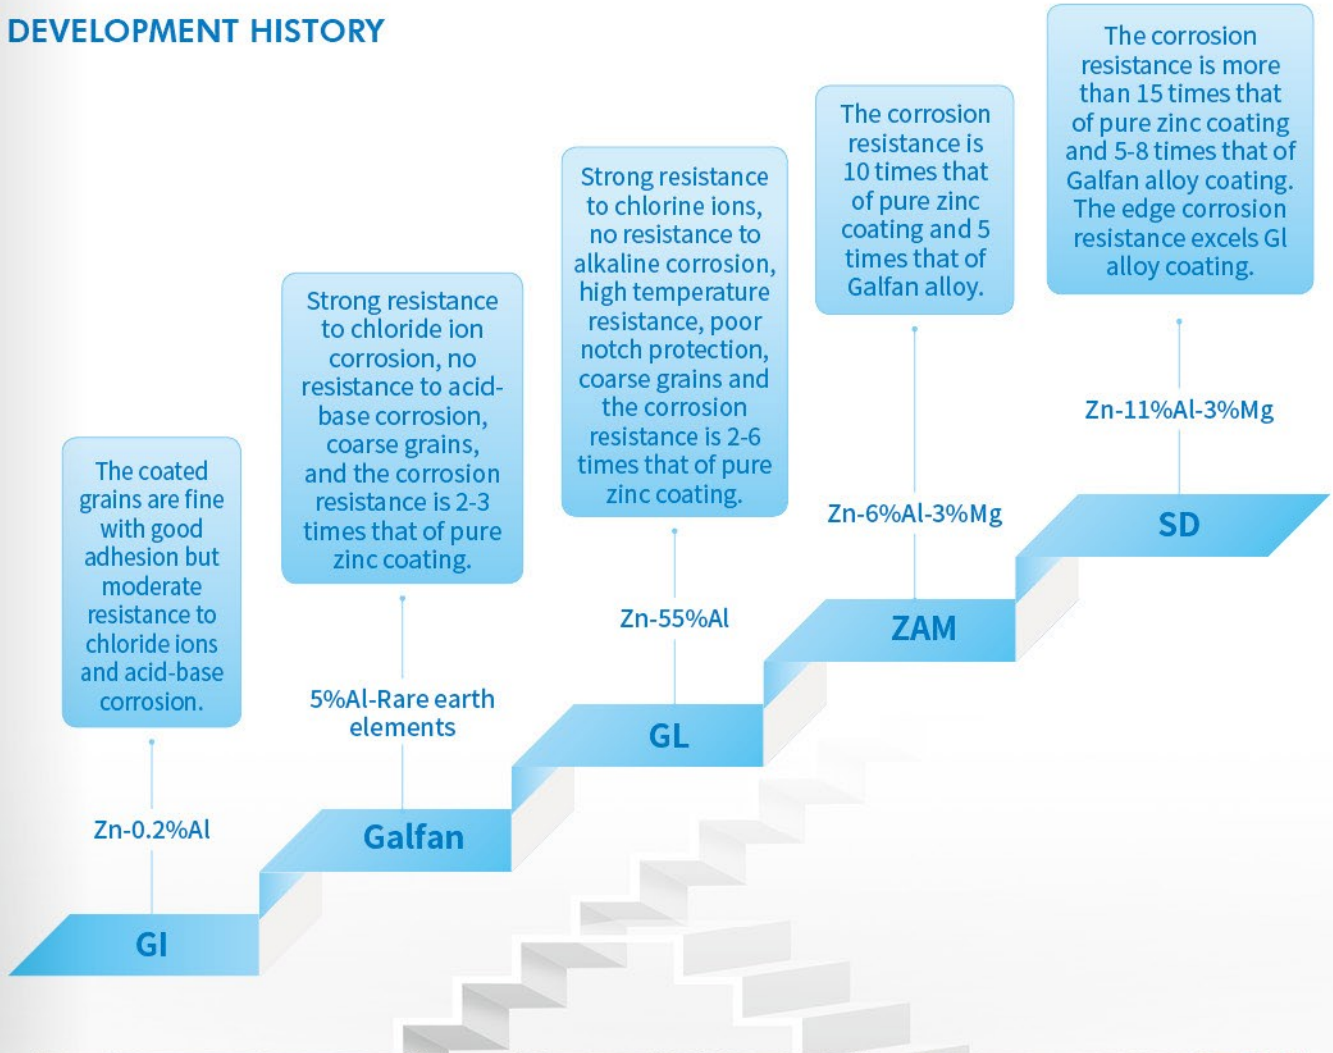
DEVELOPMENT HISTORY

The coated grains are fine with good adhesion but moderate resistance to chloride ions and acid-base corrosion.

Zn-0.2%Al

GI

Strong resistance to chloride ion corrosion, no resistance to acid-base corrosion, coarse grains, and the corrosion resistance is 2-3 times that of pure zinc coating.

5%Al-Rare earth elements

Galfan

Strong resistance to chlorine ions, no resistance to alkaline corrosion, high temperature resistance, poor notch protection, coarse grains and the corrosion resistance is 2-6 times that of pure zinc coating.

Zn-55%Al

GL

The corrosion resistance is 10 times that of pure zinc coating and 5 times that of Galfan alloy.

Zn-6%Al-3%Mg

ZAM

The corrosion resistance is more than 15 times that of pure zinc coating and 5-8 times that of Galfan alloy coating. The edge corrosion resistance excels GI alloy coating.

Zn-11%Al-3%Mg

SD